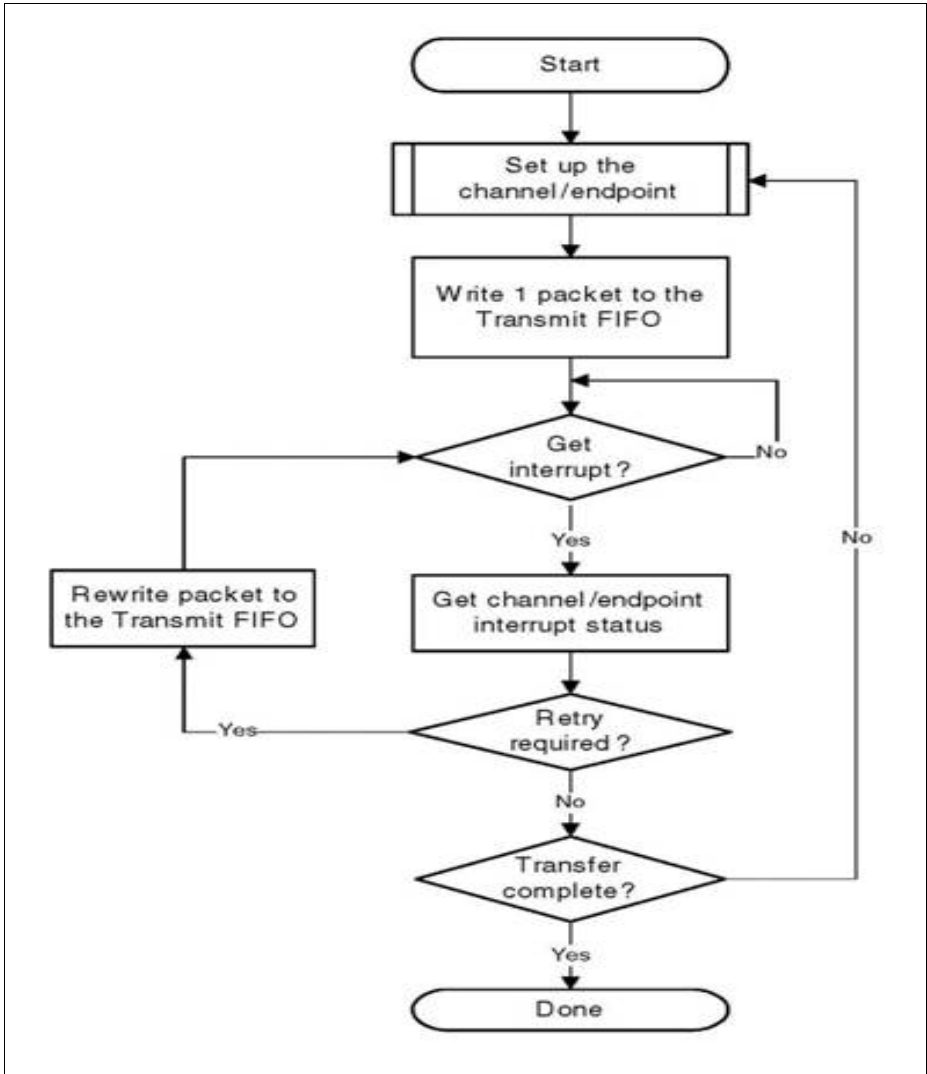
Start

Set up the channel/endpoint

Write 1 packet to the Transmit FIFO

Get interrupt?

No

Yes

No

Rewrite packet to the Transmit FIFO

Get channel/endpoint interrupt status

Yes

Retry required?

No

Transfer complete?

Yes

Done